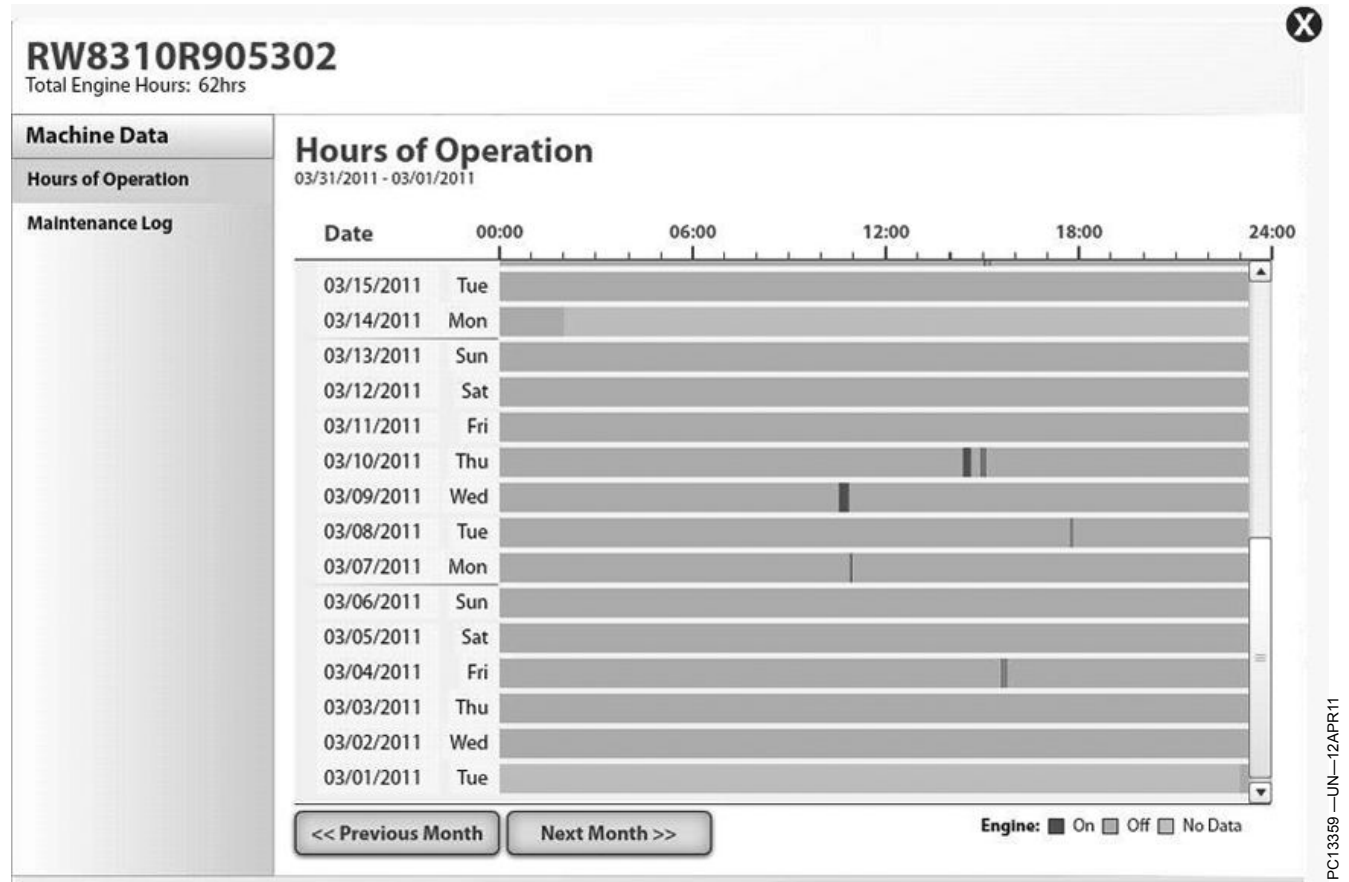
RW8310R905302
Total Engine Hours: 62hrs

Machine Data
Hours of Operation
Maintenance Log

Hours of Operation
03/31/2011 - 03/01/2011

Date 00:00 06:00 12:00 18:00 24:00

03/15/2011 Tue
03/14/2011 Mon
03/13/2011 Sun
03/12/2011 Sat
03/11/2011 Fri
03/10/2011 Thu
03/09/2011 Wed
03/08/2011 Tue
03/07/2011 Mon
03/06/2011 Sun
03/05/2011 Sat
03/04/2011 Fri
03/03/2011 Thu
03/02/2011 Wed
03/01/2011 Tue

<< Previous Month
Next Month >>

Engine: On Off No Data

PC13359 —UN—12APR11